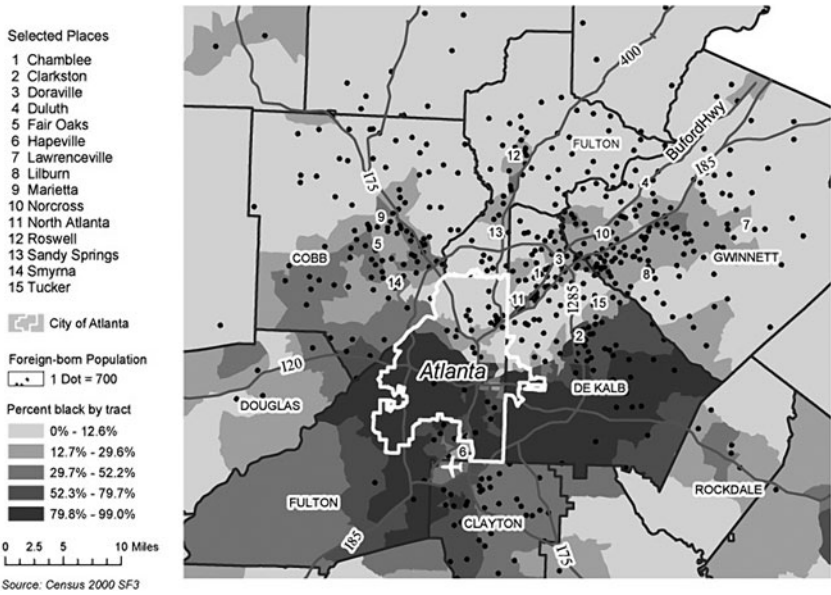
Selected Places
1 Chamblee
2 Clarkston
3 Doraville
4 Duluth
5 Fair Oaks
6 Hapeville
7 Lawrenceville
8 Lilburn
9 Marietta
10 Norcross
11 North Atlanta
12 Roswell
13 Sandy Springs
14 Smyrna
15 Tucker

City of Atlanta

Foreign-born Population
1 Dot = 700

Percent black by tract
0% - 12.6%
12.7% - 29.6%
29.7% - 52.2%
52.3% - 79.7%
79.8% - 99.0%

0 2.5 5 10 Miles

Source: Census 2000 SF3

400
FULTON
Buford Hwy
185
175
12
4
7
9
10
13
5
3
GWINNETT
COBB
1
8
14
11
15
I285
2
120
Atlanta
DE KALB
DOUGLAS
6
ROCKDALE
FULTON
CLAYTON
I85
175